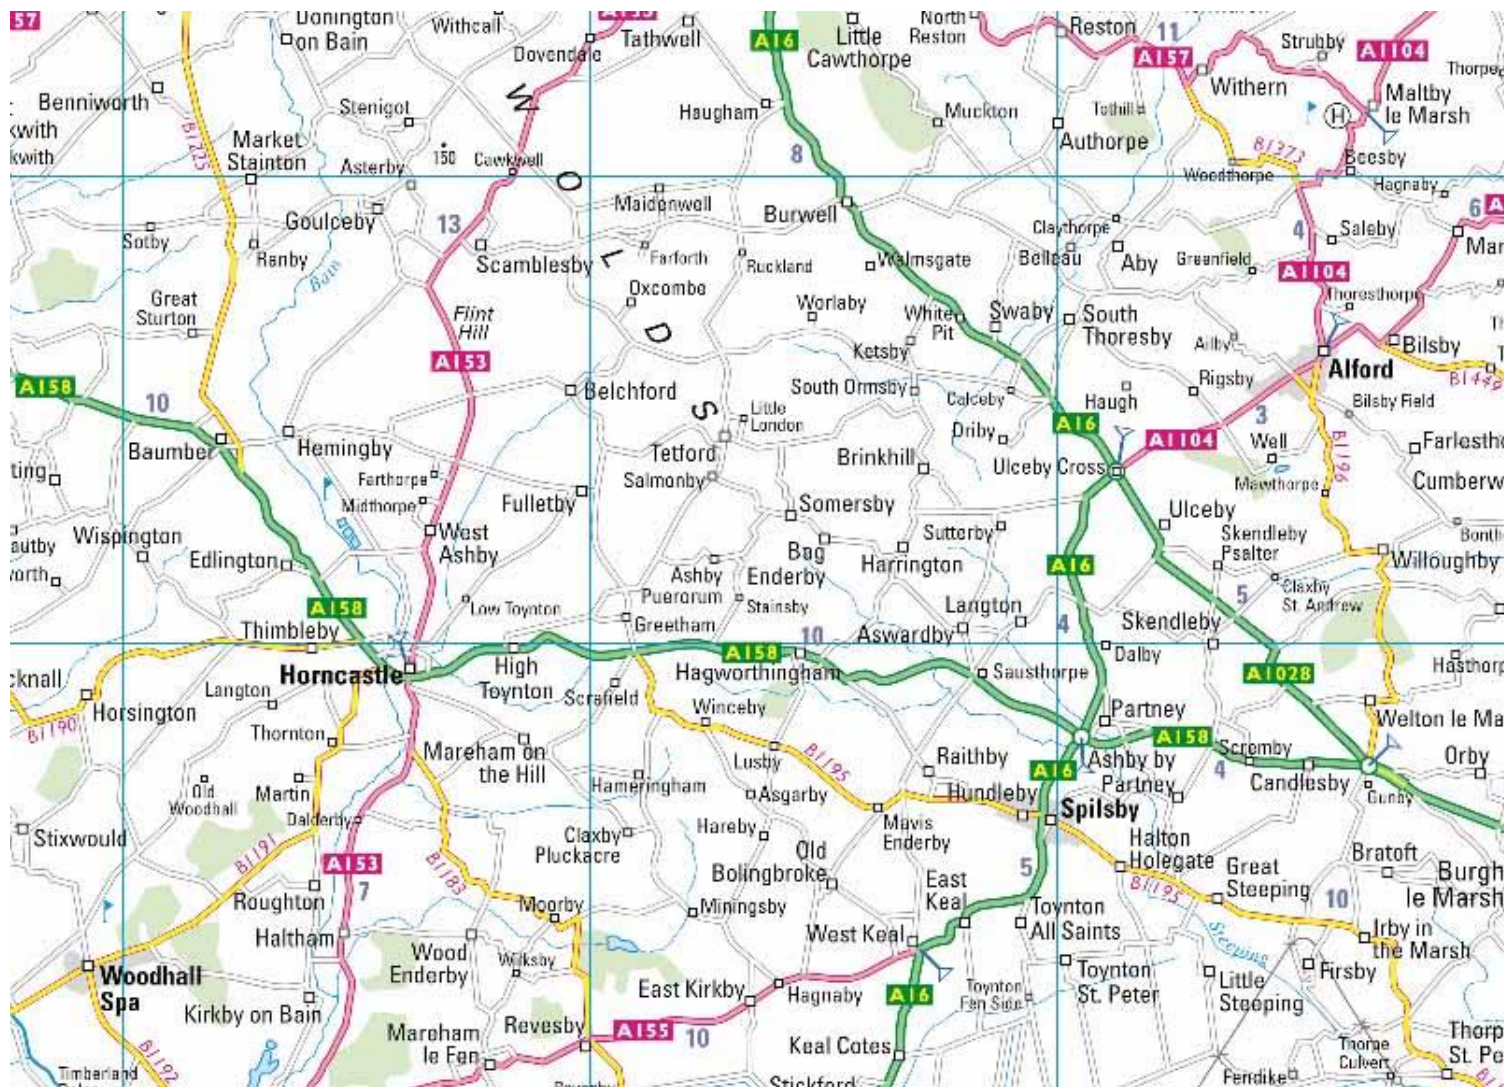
57
Donington on Bain
Withcall
Tathwell
A16
Little Cawthorpe
North Reston
Reston
11
Strubby
A1104
Thorpe
Benniworth
Dovendale
Haugham
Muckton
A157
Withern
Maltby le Marsh
Market Stainton
Stenigot
Asterby
150
Cawkwell
8
Tothill
Authorpe
Woodthorpe
B1373
Beesby
B1225
W
O
L
D
S
Hagnaby
6
Goulceby
13
Maidenwell
Burwell
Claythorpe
Sotby
Ranby
Scamblesby
Farforth
Ruckland
Walmsgate
Belleau
Aby
Greenfield
4
Saleby
A1104
Bain
Oxcombe
Thoresthorpe
Great Sturton
Flint Hill
Worlaby
White Pit
Swaby
South Thoresby
Aby
Bilsby
A153
Ketsby
Alford
A158
10
Belchford
South Ormsby
Calceby
Haugh
Rigsby
B1449
Little London
Bilsby Field
Baumber
Hemingby
Tetford
Driby
A16
A1104
3
Well
Farlesthorpe
Brinkhill
B1196
Farthorpe
Salmonby
Ulceby Cross
Mawthorpe
Cumberworth
Midthorpe
Fulletby
Somersby
Ulceby
West Ashby
Sutterby
Skendleby Psalter
Wispington
Edlington
Ashby Puerorum
Bag Enderby
Harrington
A16
Willoughby
Claxby St. Andrew
5
Low Toynton
Stainsby
Langton
A158
Thimbleby
Greetham
10
Aswardby
4
Skendleby
Dalby
A1028
Hasthorpe
Horncastle
High Toynton
A158
Hagworthingham
Sausthorpe
Langton
Scrafield
Partney
Welton le Marsh
Horsington
B1190
Winceby
A158
Thornton
Mareham on the Hill
Raithby
A16
Ashby by Partney
Scremby
4
Candlesby
Orby
Lusby
B1195
Gunby
Old Woodhall
Martin
Hameringham
Asgarby
Hundleby
Spilsby
Dalderby
Mavis Enderby
Stixwould
Hareby
Halton Holegate
Claxby Pluckacre
Bratoft
B1191
A153
Old Bolingbroke
5
Great Steeping
Burgh le Marsh
B1183
B1195
7
Roughton
East Keal
10
Moorby
Miningsby
Toynton All Saints
Haltham
Irby in the Marsh
Wood Enderby
West Keal
Steeping
Wilksby
Toynton St. Peter
Firsby
Woodhall Spa
Little Steeping
East Kirkby
Hagnaby
A16
Toynton Fen Side
Kirkby on Bain
Mareham le Fen
Revesby
A155
10
Keal Cotes
Thorpe Culvert
Thorpe St. Pe
B1192
Timberland
Stickford
Fendike